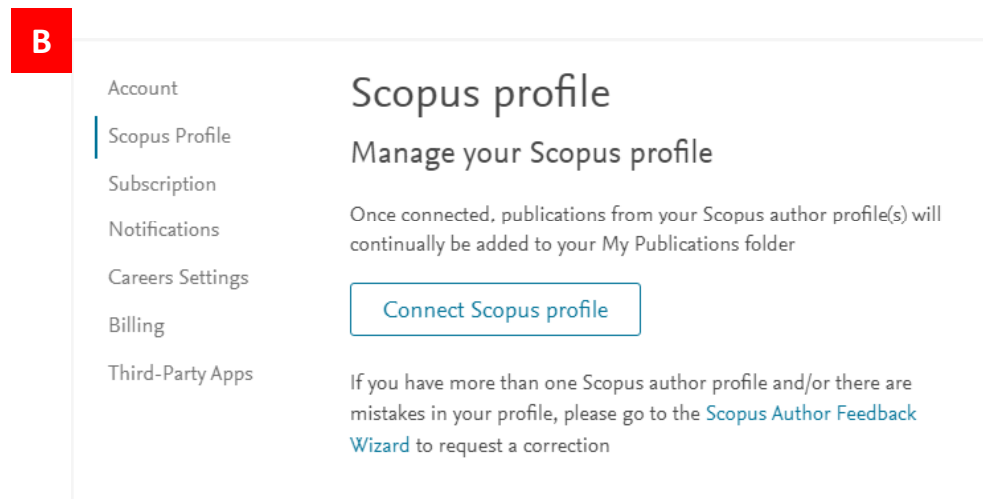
B

Account
Scopus Profile
Subscription
Notifications
Careers Settings
Billing
Third-Party Apps

Scopus profile

Manage your Scopus profile

Once connected, publications from your Scopus author profile(s) will continually be added to your My Publications folder

Connect Scopus profile

If you have more than one Scopus author profile and/or there are mistakes in your profile, please go to the Scopus Author Feedback Wizard to request a correction